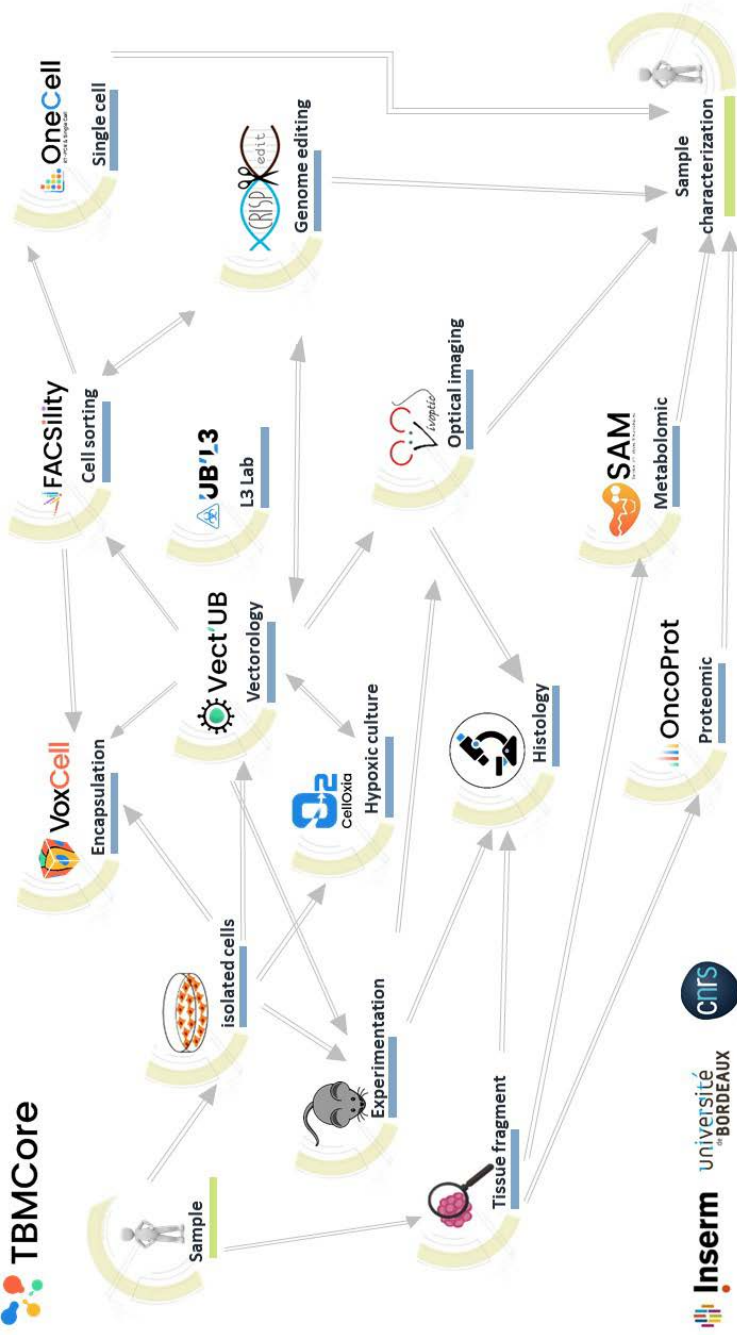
TBMCore

Sample

isolated cells

Experimentation

Tissue fragment

VoxCell
Encapsulation

Vect'UB
Vectorology

CellOxia
Hypoxic culture

Histology

FACSility
Cell sorting

UB'L3
L3 Lab

Vivoptic
Optical imaging

OneCell
Single cell

CRISP edit
Genome editing

SAM
Metabolomic

OncoProt
Proteomic

Sample characterization

Inserm

université de BORDEAUX

cnrs